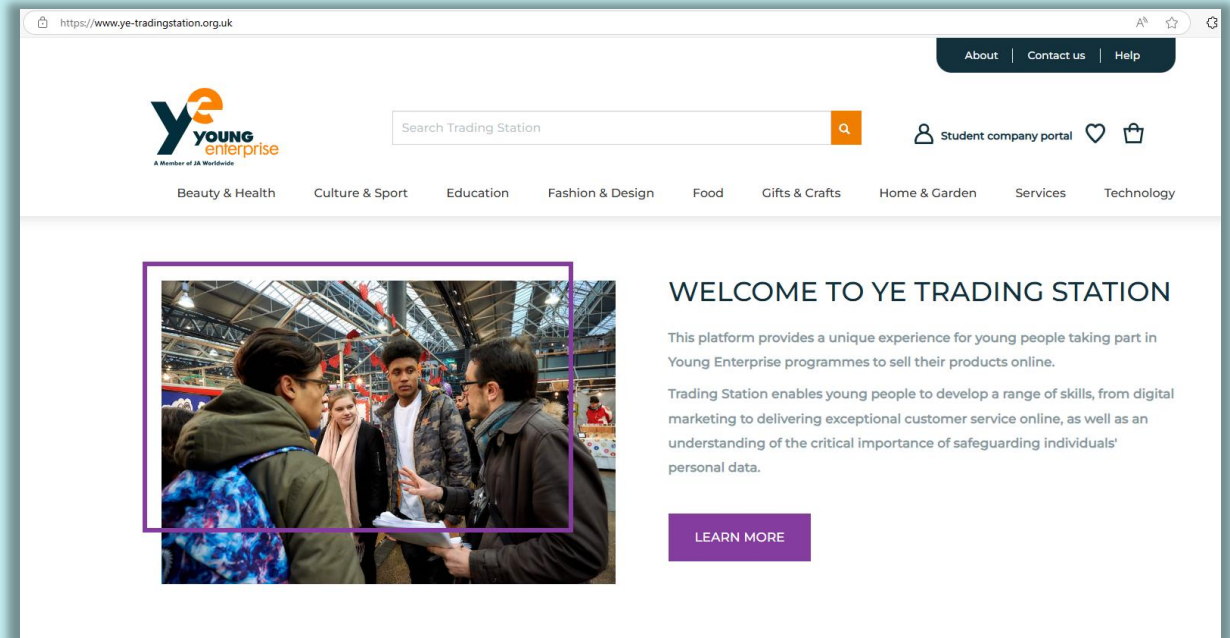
https://www.ye-tradingstation.org.uk

About | Contact us | Help

ye YOUNG enterprise
A Member of JA Worldwide

Search Trading Station

Student company portal

Beauty & Health  Culture & Sport  Education  Fashion & Design  Food  Gifts & Crafts  Home & Garden  Services  Technology

WELCOME TO YE TRADING STATION

This platform provides a unique experience for young people taking part in Young Enterprise programmes to sell their products online.

Trading Station enables young people to develop a range of skills, from digital marketing to delivering exceptional customer service online, as well as an understanding of the critical importance of safeguarding individuals' personal data.

LEARN MORE